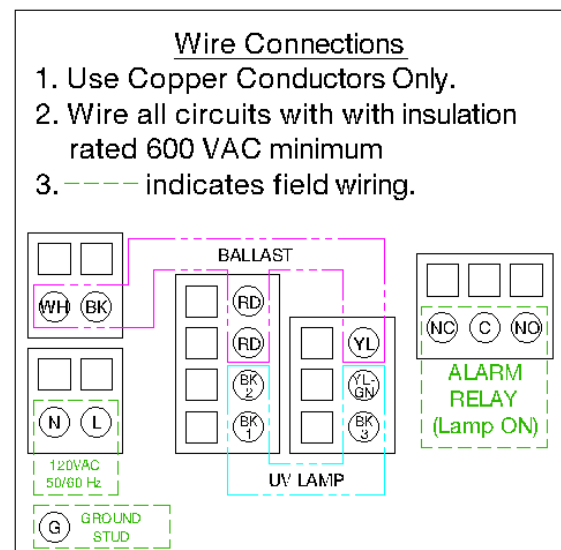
Wire Connections
1. Use Copper Conductors Only.
2. Wire all circuits with with insulation rated 600 VAC minimum
3. ---- indicates field wiring.

BALLAST

WH BK

RD
RD
BK 2
BK 1

YL
YL-GN
BK 3

NC C NO

ALARM RELAY (Lamp ON)

N L

120VAC 50/60 Hz

UV LAMP

G GROUND STUD